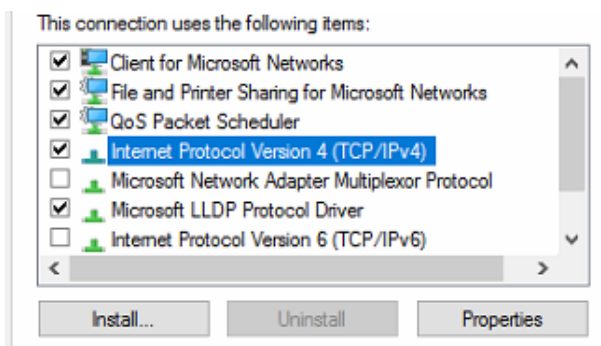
This connection uses the following items:

Client for Microsoft Networks
File and Printer Sharing for Microsoft Networks
QoS Packet Scheduler
Internet Protocol Version 4 (TCP/IPv4)
Microsoft Network Adapter Multiplexor Protocol
Microsoft LLDP Protocol Driver
Internet Protocol Version 6 (TCP/IPv6)

Install...
Uninstall
Properties